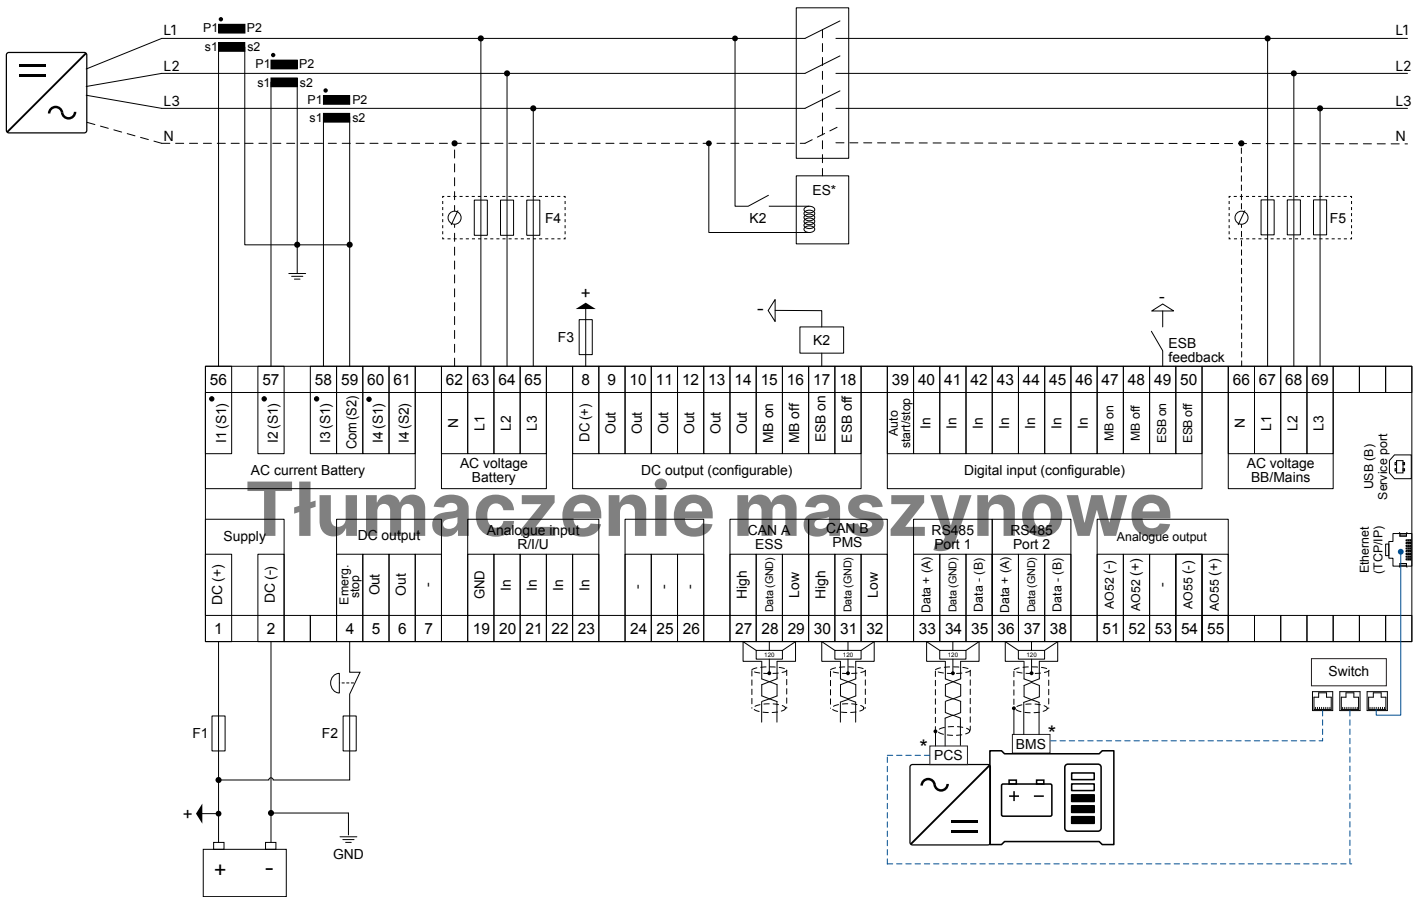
L1
L2
L3
N
P1 P2
s1 s2
P1 P2
s1 s2
P1 P2
s1 s2
L1
L2
L3
N
F4
ES*
K2
F5
F3
+
-
K2
ESB feedback

| 56 | 57 | 58 | 59 | 60 | 61 | 62 | 63 | 64 | 65 | 8 | 9 | 10 | 11 | 12 | 13 | 14 | 15 | 16 | 17 | 18 | 39 | 40 | 41 | 42 | 43 | 44 | 45 | 46 | 47 | 48 | 49 | 50 | 66 | 67 | 68 | 69 |
|---|---|---|---|---|---|---|---|---|---|---|---|---|---|---|---|---|---|---|---|---|---|---|---|---|---|---|---|---|---|---|---|---|---|---|---|---|
| I1 (S1) | I2 (S1) | I3 (S1) | Com (S2) | I4 (S1) | I4 (S2) | N | L1 | L2 | L3 | DC (+) | Out | Out | Out | Out | Out | Out | MB on | MB off | ESB on | ESB off | Auto start/stop | In | In | In | In | In | In | In | MB on | MB off | ESB on | ESB off | N | L1 | L2 | L3 |

AC current Battery
AC voltage Battery
DC output (configurable)
Digital input (configurable)
AC voltage BB/Mains
USB (B) Service port

Tłumaczenie maszynowe

Supply
DC output
Analogue input R/I/U
CAN A ESS
CAN B PMS
RS485 Port 1
RS485 Port 2
Analogue output
Ethernet (TCP/IP)

| DC (+) | DC (-) | | Emerg. stop | Out | Out | - | GND | In | In | In | In | - | - | - | High | Data (GND) | Low | High | Data (GND) | Low | Data + (A) | Data (GND) | Data - (B) | Data + (A) | Data (GND) | Data - (B) | AO52 (-) | AO52 (+) | - | AO55 (-) | AO55 (+) |
|---|---|---|---|---|---|---|---|---|---|---|---|---|---|---|---|---|---|---|---|---|---|---|---|---|---|---|---|---|---|---|---|
| 1 | 2 | | 4 | 5 | 6 | 7 | 19 | 20 | 21 | 22 | 23 | 24 | 25 | 26 | 27 | 28 | 29 | 30 | 31 | 32 | 33 | 34 | 35 | 36 | 37 | 38 | 51 | 52 | 53 | 54 | 55 |

120
120
120
120
Switch
F1
F2
*
PCS
BMS
*
+
+
-
GND
+ -